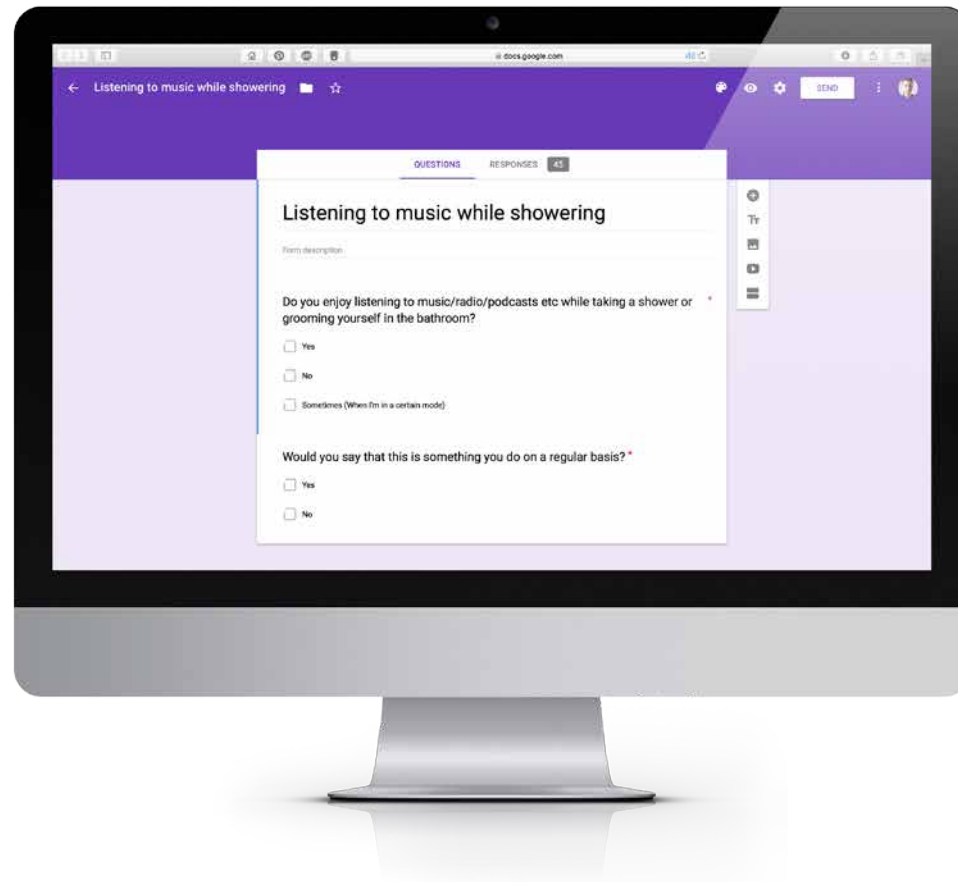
docs.google.com

← Listening to music while showering

SEND

QUESTIONS RESPONSES 43

Listening to music while showering

Form description

Do you enjoy listening to music/radio/podcasts etc while taking a shower or grooming yourself in the bathroom? *

Yes

No

Sometimes (When I'm in a certain mode)

Would you say that this is something you do on a regular basis? *

Yes

No